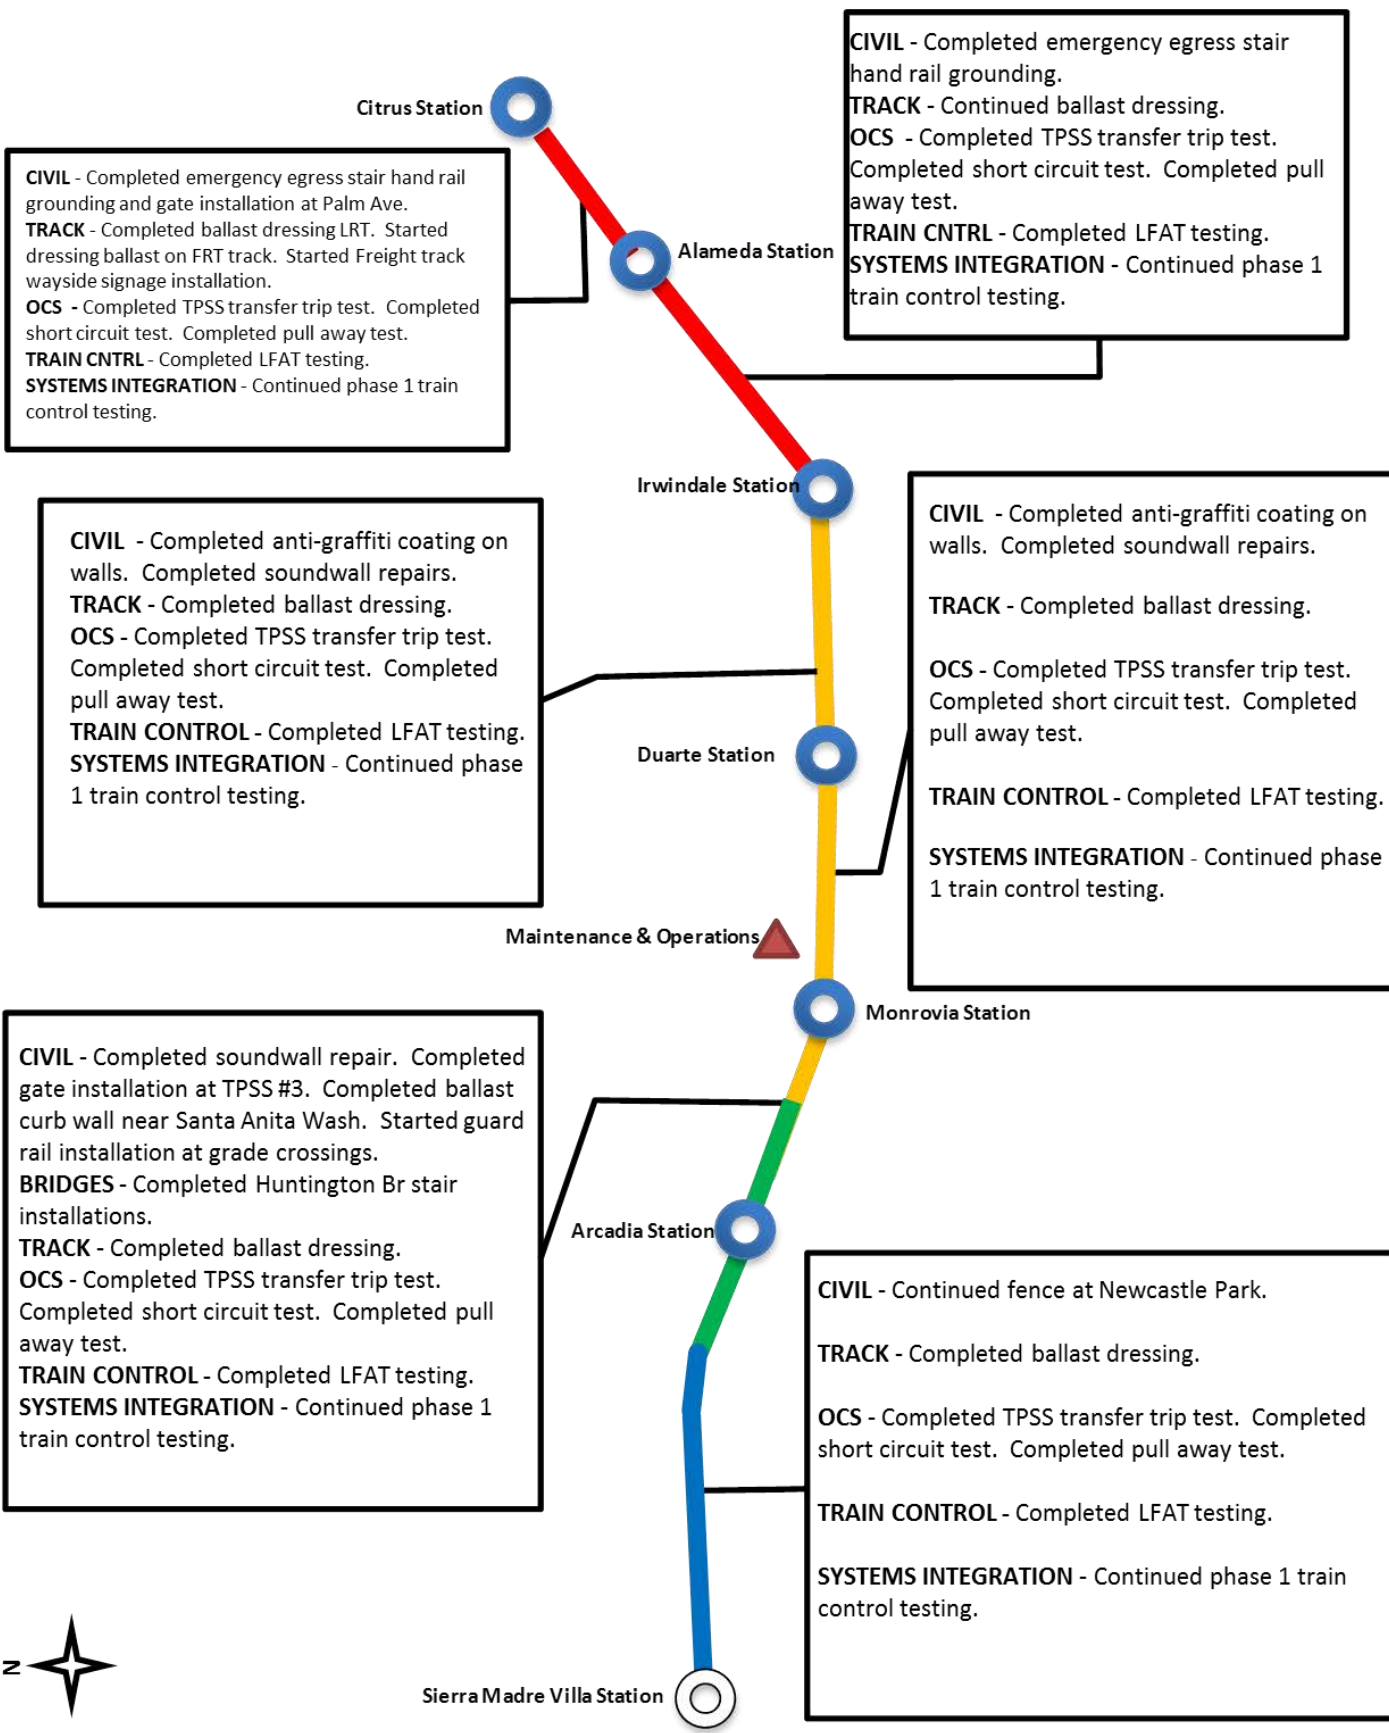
CIVIL - Completed emergency egress stair hand rail grounding.
TRACK - Continued ballast dressing.
OCS - Completed TPSS transfer trip test. Completed short circuit test. Completed pull away test.
TRAIN CNTRL - Completed LFAT testing.
SYSTEMS INTEGRATION - Continued phase 1 train control testing.

Citrus Station

CIVIL - Completed emergency egress stair hand rail grounding and gate installation at Palm Ave.
TRACK - Completed ballast dressing LRT. Started dressing ballast on FRT track. Started Freight track wayside signage installation.
OCS - Completed TPSS transfer trip test. Completed short circuit test. Completed pull away test.
TRAIN CNTRL - Completed LFAT testing.
SYSTEMS INTEGRATION - Continued phase 1 train control testing.

Alameda Station

Irwindale Station

CIVIL - Completed anti-graffiti coating on walls. Completed soundwall repairs.
TRACK - Completed ballast dressing.
OCS - Completed TPSS transfer trip test. Completed short circuit test. Completed pull away test.
TRAIN CONTROL - Completed LFAT testing.
SYSTEMS INTEGRATION - Continued phase 1 train control testing.

CIVIL - Completed anti-graffiti coating on walls. Completed soundwall repairs.

TRACK - Completed ballast dressing.

OCS - Completed TPSS transfer trip test. Completed short circuit test. Completed pull away test.

TRAIN CONTROL - Completed LFAT testing.

SYSTEMS INTEGRATION - Continued phase 1 train control testing.

Duarte Station

Maintenance & Operations

Monrovia Station

CIVIL - Completed soundwall repair. Completed gate installation at TPSS #3. Completed ballast curb wall near Santa Anita Wash. Started guard rail installation at grade crossings.
BRIDGES - Completed Huntington Br stair installations.
TRACK - Completed ballast dressing.
OCS - Completed TPSS transfer trip test. Completed short circuit test. Completed pull away test.
TRAIN CONTROL - Completed LFAT testing.
SYSTEMS INTEGRATION - Continued phase 1 train control testing.

Arcadia Station

CIVIL - Continued fence at Newcastle Park.

TRACK - Completed ballast dressing.

OCS - Completed TPSS transfer trip test. Completed short circuit test. Completed pull away test.

TRAIN CONTROL - Completed LFAT testing.

SYSTEMS INTEGRATION - Continued phase 1 train control testing.

N

Sierra Madre Villa Station